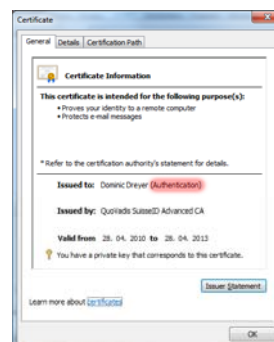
Certificate

General | Details | Certification Path

Certificate Information

This certificate is intended for the following purpose(s):

• Proves your identity to a remote computer
• Protects e-mail messages

* Refer to the certification authority's statement for details.

Issued to: Dominic Dreyer (Authentication)

Issued by: QuoVadis SuisseID Advanced CA

Valid from 28. 04. 2010 to 28. 04. 2013

You have a private key that corresponds to this certificate.

Issuer Statement

Learn more about certificates

OK